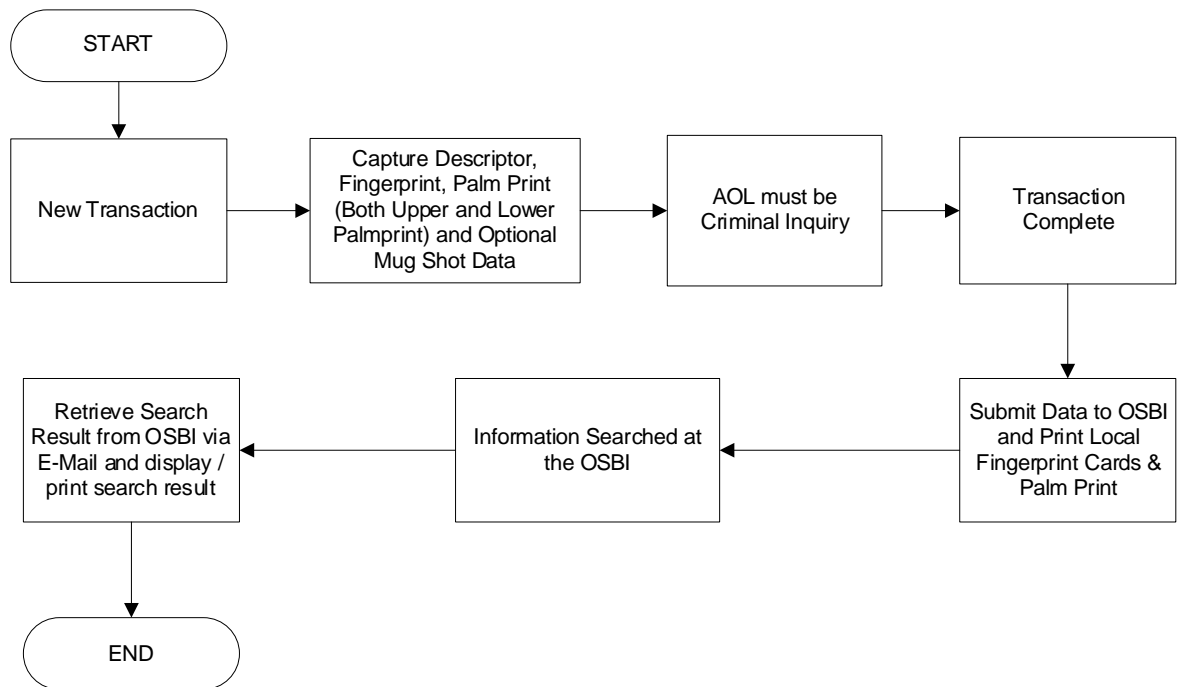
START

New Transaction

Capture Descriptor, Fingerprint, Palm Print (Both Upper and Lower Palmprint) and Optional Mug Shot Data

AOL must be Criminal Inquiry

Transaction Complete

Submit Data to OSBI and Print Local Fingerprint Cards & Palm Print

Information Searched at the OSBI

Retrieve Search Result from OSBI via E-Mail and display / print search result

END